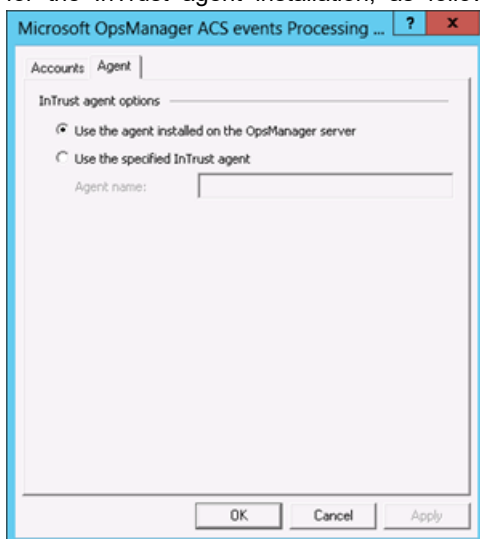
for the InTrust agent installation, as follow

Microsoft OpsManager ACS events Processing ... ? x

Accounts Agent

InTrust agent options

Use the agent installed on the OpsManager server

Use the specified InTrust agent

Agent name:

OK Cancel Apply